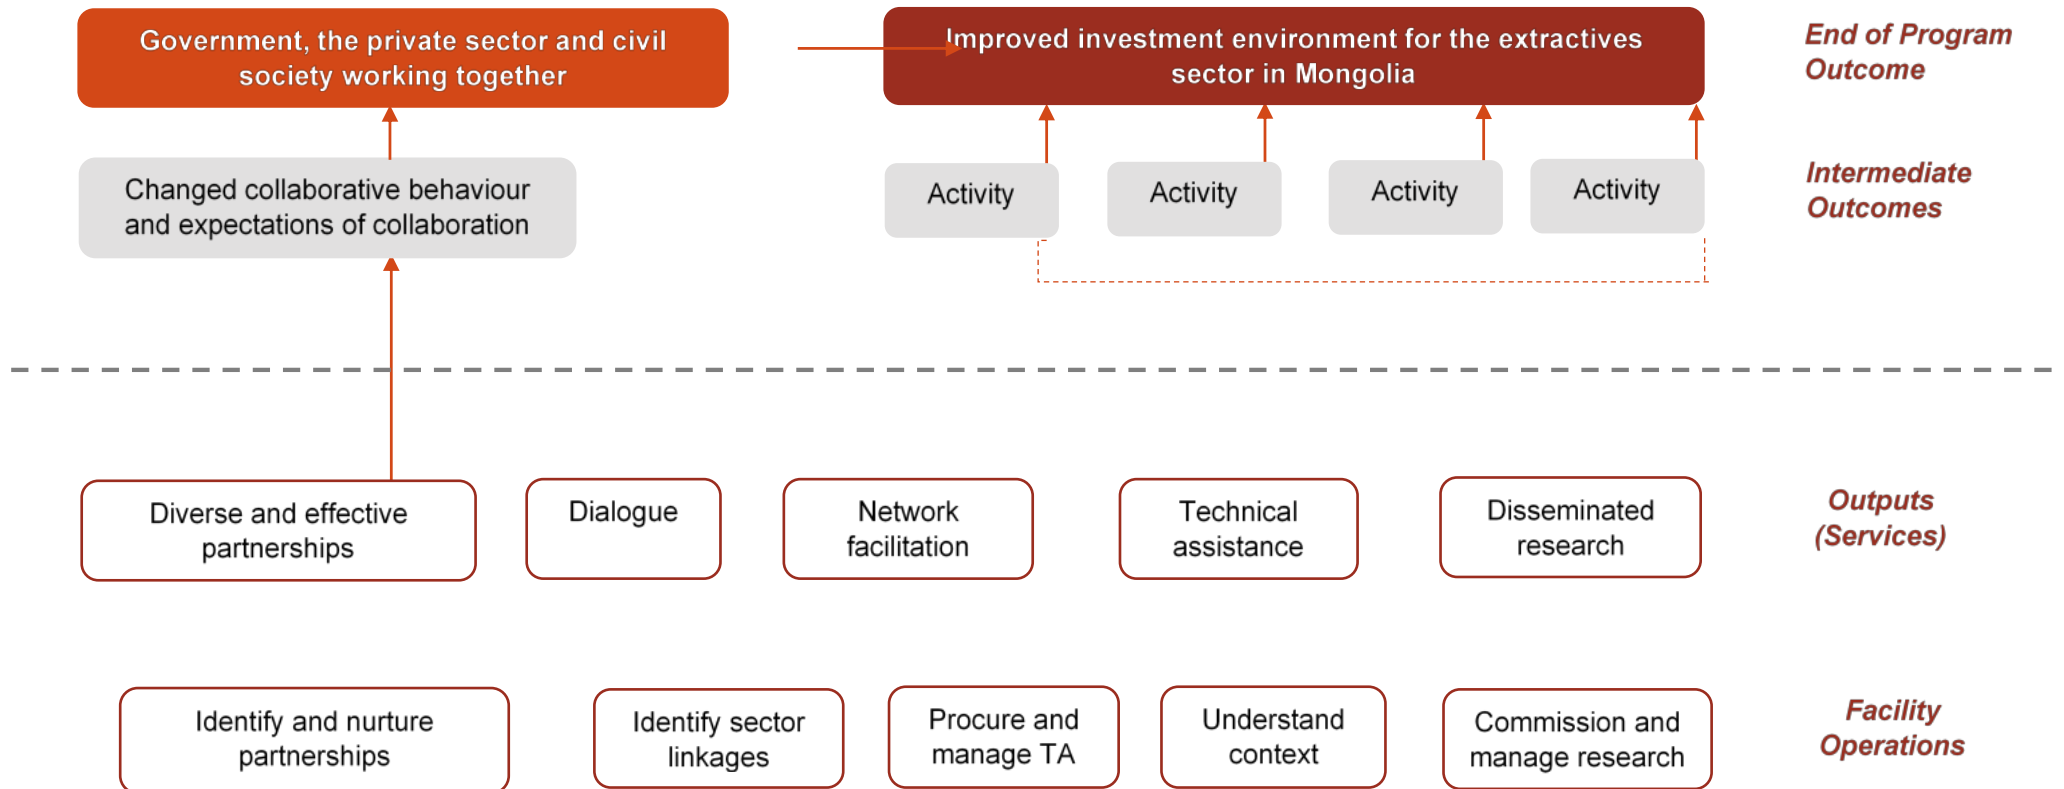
Government, the private sector and civil society working together

Improved investment environment for the extractives sector in Mongolia

End of Program Outcome

Changed collaborative behaviour and expectations of collaboration

Activity

Activity

Activity

Activity

Intermediate Outcomes

Diverse and effective partnerships

Dialogue

Network facilitation

Technical assistance

Disseminated research

Outputs (Services)

Identify and nurture partnerships

Identify sector linkages

Procure and manage TA

Understand context

Commission and manage research

Facility Operations